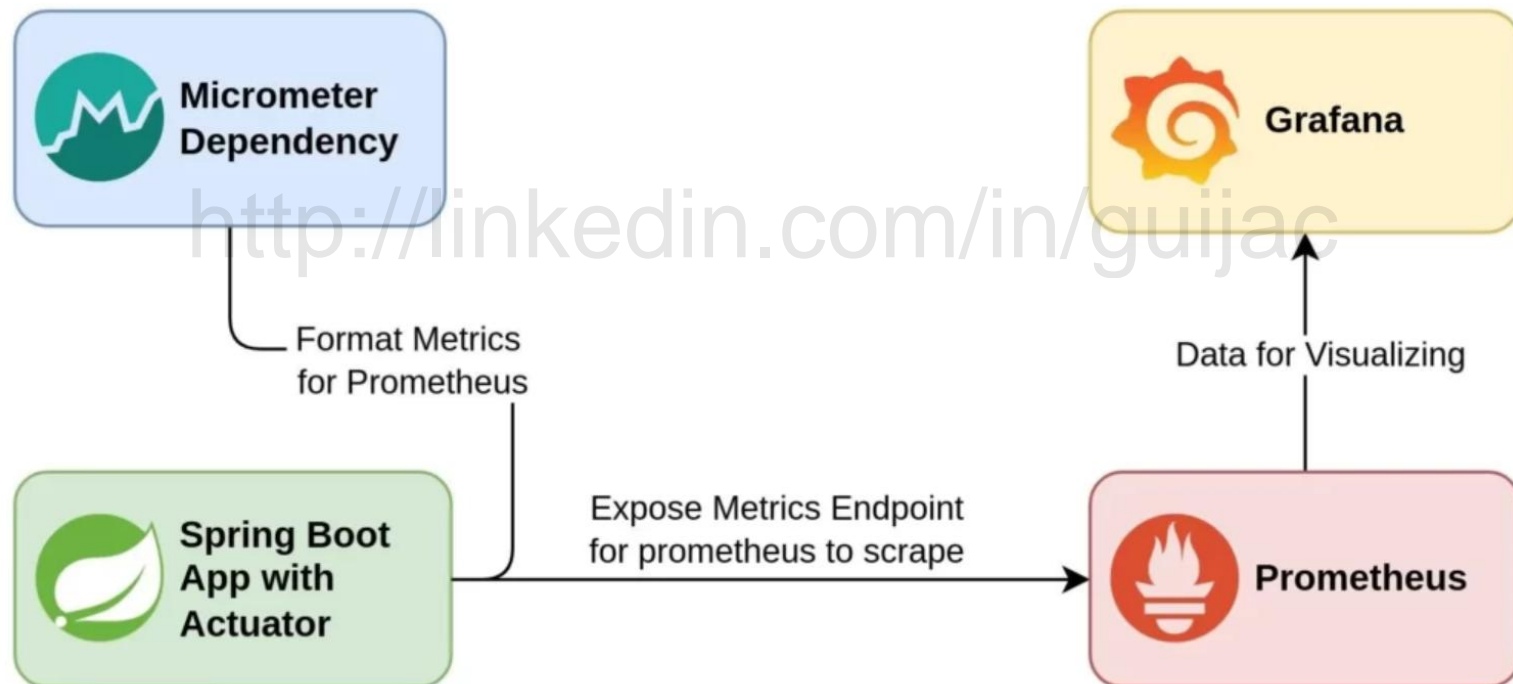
Micrometer Dependency

Grafana

http://linkedin.com/in/guijac

Format Metrics for Prometheus

Data for Visualizing

Spring Boot App with Actuator

Expose Metrics Endpoint for prometheus to scrape

Prometheus